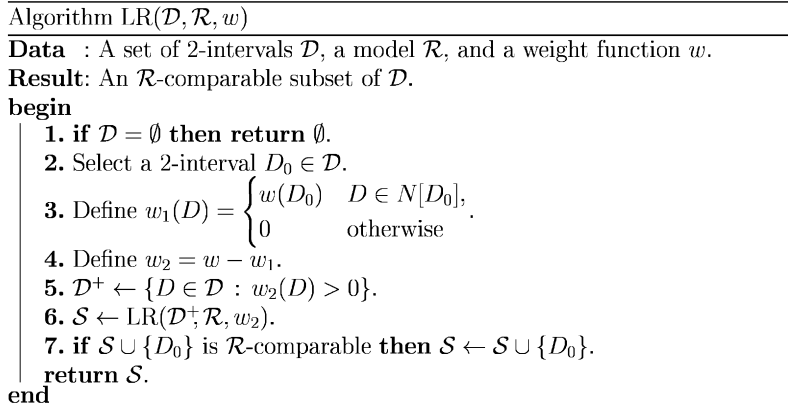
Algorithm LR($\mathcal{D}, \mathcal{R}, w$)

**Data** : A set of 2-intervals $\mathcal{D}$, a model $\mathcal{R}$, and a weight function $w$.
**Result**: An $\mathcal{R}$-comparable subset of $\mathcal{D}$.
**begin**
**1. if** $\mathcal{D} = \emptyset$ **then return** $\emptyset$.
**2.** Select a 2-interval $D_0 \in \mathcal{D}$.
**3.** Define $w_1(D) = \begin{cases} w(D_0) & D \in N[D_0], \\ 0 & \text{otherwise} \end{cases}$.
**4.** Define $w_2 = w - w_1$.
**5.** $\mathcal{D}^+ \leftarrow \{D \in \mathcal{D} : w_2(D) > 0\}$.
**6.** $\mathcal{S} \leftarrow \text{LR}(\mathcal{D}^+, \mathcal{R}, w_2)$.
**7. if** $\mathcal{S} \cup \{D_0\}$ is $\mathcal{R}$-comparable **then** $\mathcal{S} \leftarrow \mathcal{S} \cup \{D_0\}$.
**return** $\mathcal{S}$.
**end**